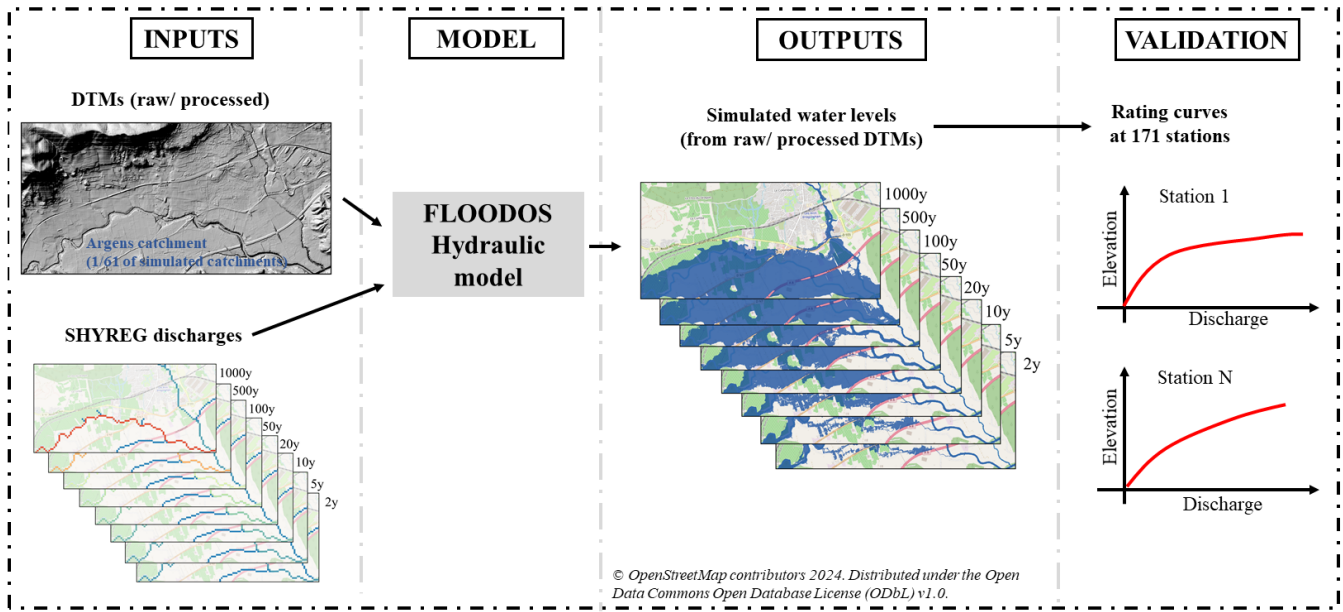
INPUTS

DTMs (raw/ processed)

Argens catchment
(1/61 of simulated catchments)

SHYREG discharges

1000y
500y
100y
50y
20y
10y
5y
2y

MODEL

FLOODOS
Hydraulic
model

OUTPUTS

Simulated water levels
(from raw/ processed DTMs)

1000y
500y
100y
50y
20y
10y
5y
2y

© OpenStreetMap contributors 2024. Distributed under the Open Data Commons Open Database License (ODbL) v1.0.

VALIDATION

Rating curves
at 171 stations

Station 1
Elevation
Discharge

Station N
Elevation
Discharge